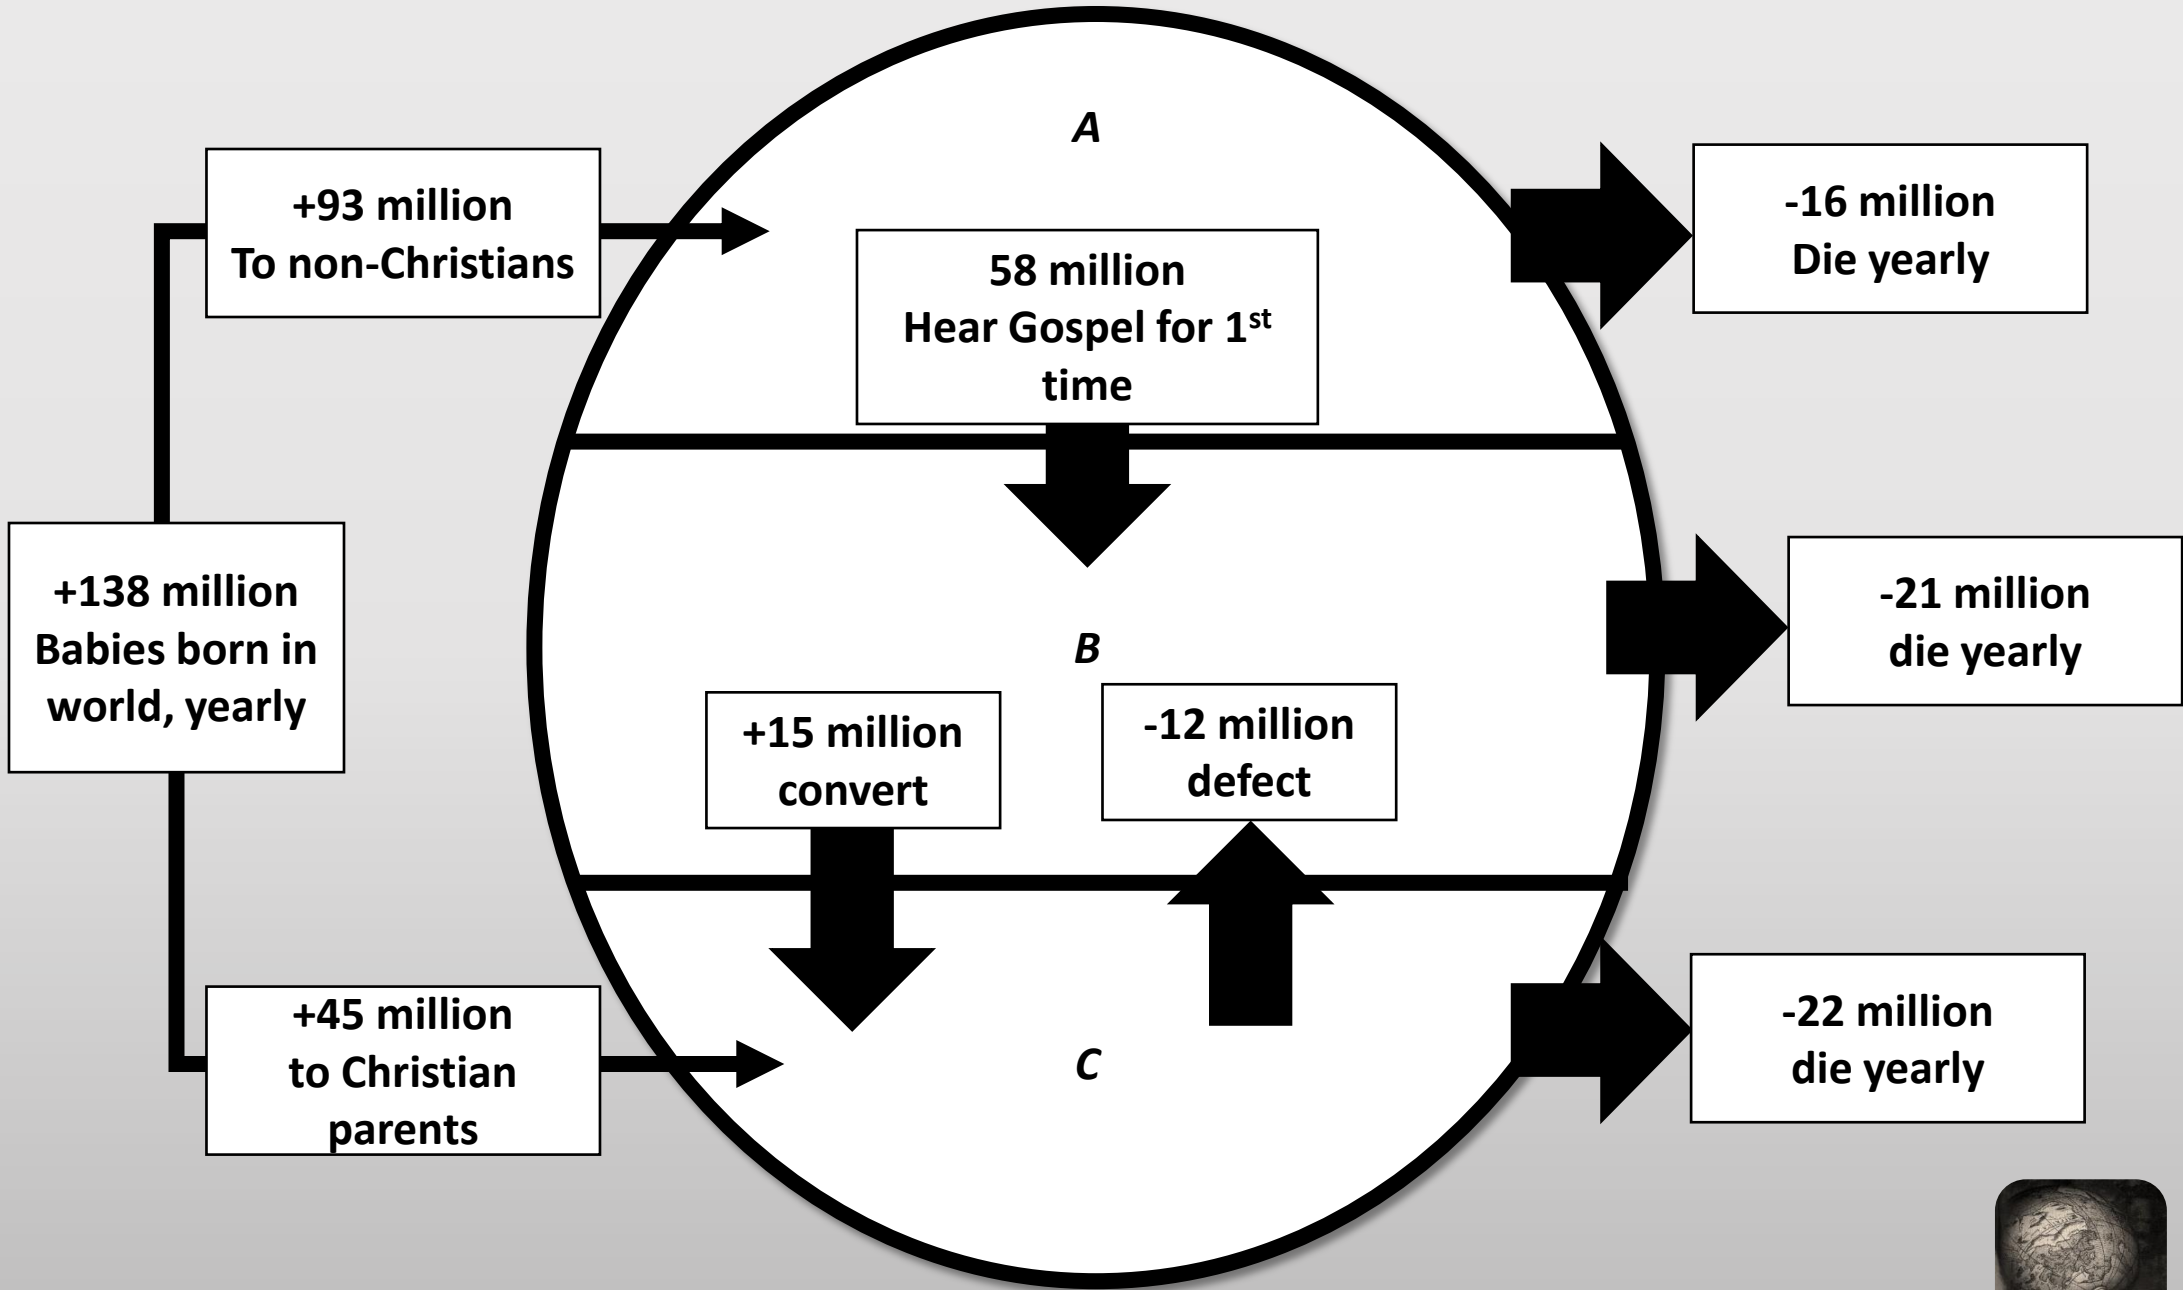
+93 million
To non-Christians

A

58 million
Hear Gospel for $1^{st}$ time

-16 million
Die yearly

+138 million
Babies born in world, yearly

B

-21 million
die yearly

+15 million
convert

-12 million
defect

+45 million
to Christian parents

C

-22 million
die yearly